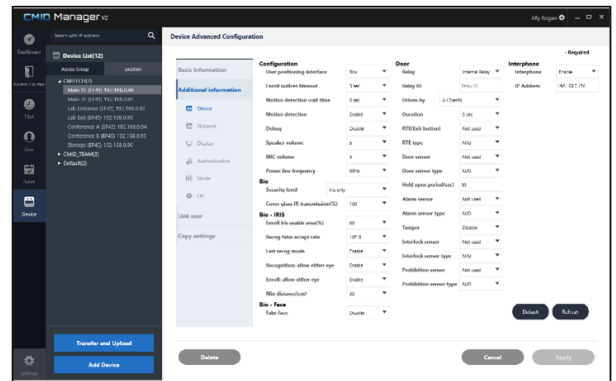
CMITD Manager v2

Ally Rogers

Search with IP address

Dashboard

Device List(12)

Access Group

Location

Screen Control

▲ CMITECH(10)

Main 1F (IF41) 192.168.0.1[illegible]

Main 2F (IF41) 192.168.0.1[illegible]

T&A

Lab Entrance (EF45) 192.168.0.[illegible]

Lab Exit (EF45) 192.168.0.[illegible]

User

Conference A (EF45) 192.168.0.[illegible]

Conference B (EF45) 192.168.0.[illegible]

Logs

Storage (EF45) 192.168.0.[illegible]

▸ CMID_TEAM(2)

▸ Default(0)

Device

Transfer and Upload

Add Device

Settings

Device Advanced Configuration

* Required

Basic information

Additional information

Device

Network

Display

Authentication

Mode

I/F

Unit user

Copy settings

Configuration

User positioning interface

Enroll notfree timeout

Motion detection wait time

Motion detection

Debug

Speaker volume

MIC volume

Power line frequency

Bio

Security level

Compress IR transmission(%)

Bio - IRIS

Enroll iris usable area(%)

Strong false accept rate

Live recog mode

Recognition: allow either eye

Enroll: allow either eye

Min distance(cm)

Bio - Face

False face

Door

Relay

Relay ID

Driven by

Duration

RTE(Exit button)

RTE type

Door sensor

Door sensor type

Hold open period(sec)

Alarm sensor

Alarm sensor type

Tamper

Interlock sensor

Interlock sensor type

Prohibition sensor

Prohibition sensor type

Interphone

Interphone

IP Address

Internal Relay

All Events

5 sec

Not used

N/O

Not used

N/O

30

Not used

N/O

Disable

Not used

N/O

Not used

N/O

Enable

Default

Refresh

Delete

Cancel

Apply